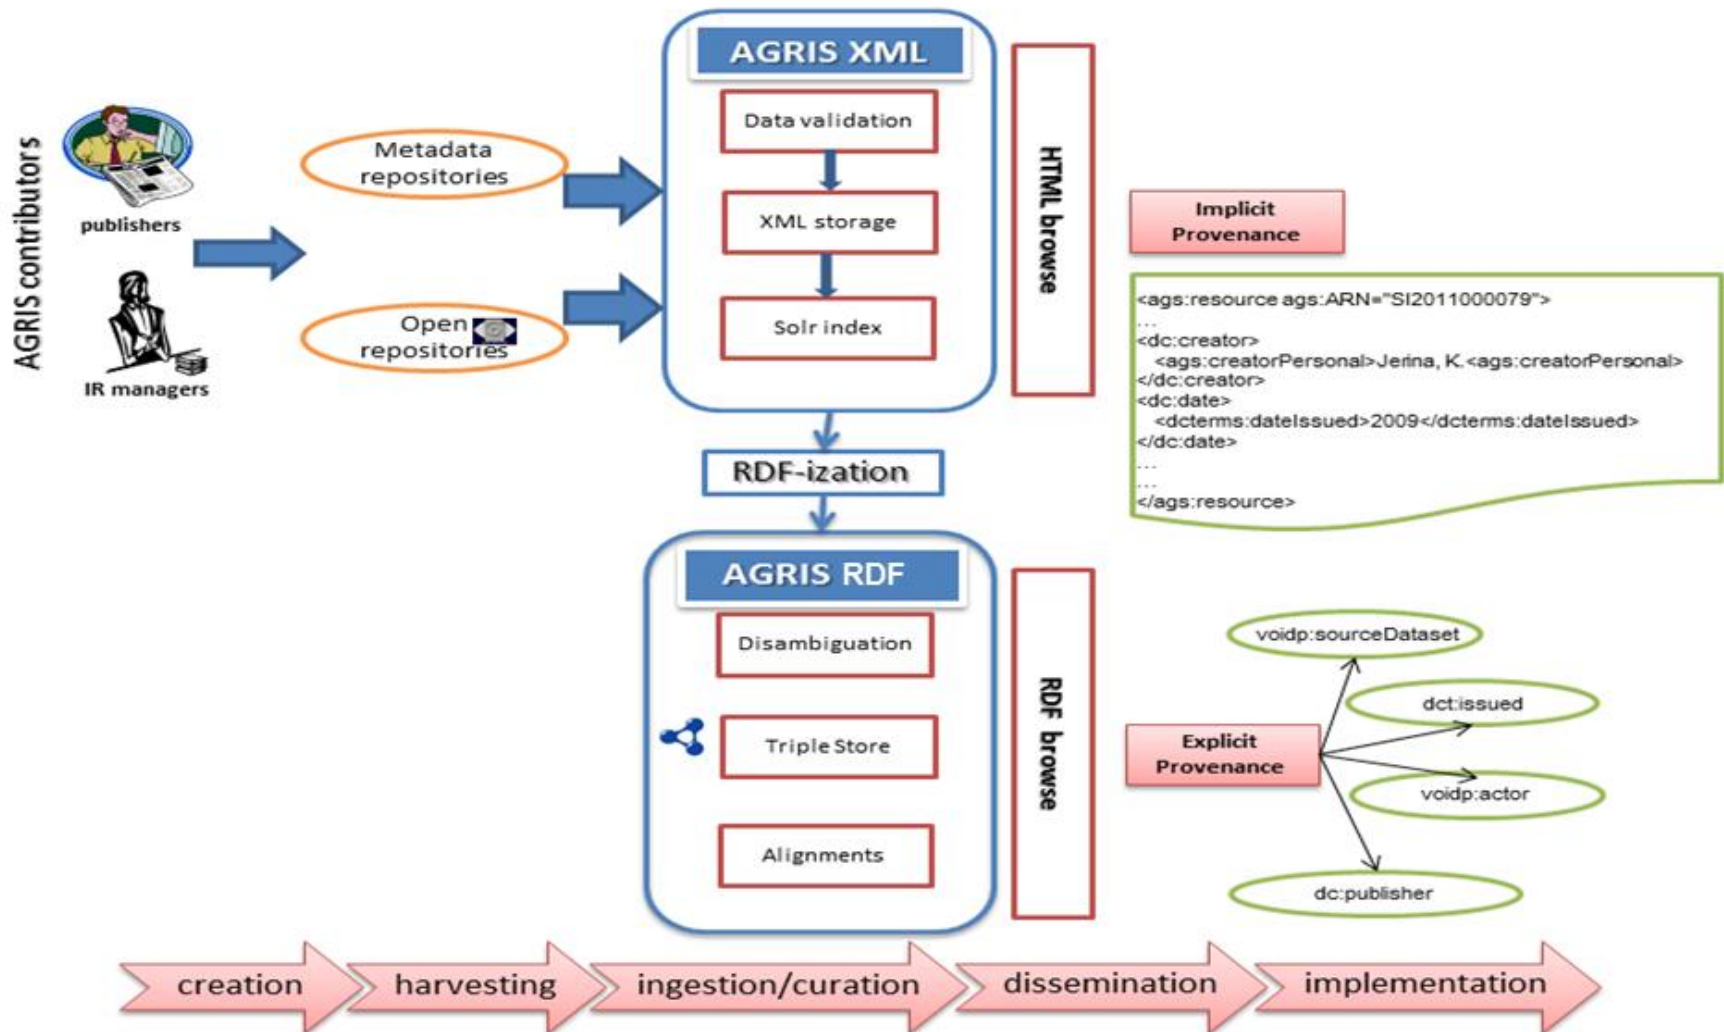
AGRIS contributors

publishers

IR managers

Metadata repositories

Open repositories

AGRIS XML

Data validation

XML storage

Solr index

HTML browse

Implicit Provenance

<ags:resource ags:ARN="SI2011000079">
...
<dc:creator>
<ags:creatorPersonal>Jerina, K.<ags:creatorPersonal>
</dc:creator>
<dc:date>
<dcterms:dateIssued>2009</dcterms:dateIssued>
</dc:date>
...
...
</ags:resource>

RDF-ization

AGRIS RDF

Disambiguation

Triple Store

Alignments

RDF browse

Explicit Provenance

voidp:sourceDataset

dct:issued

voidp:actor

dc:publisher

creation

harvesting

ingestion/curation

dissemination

implementation